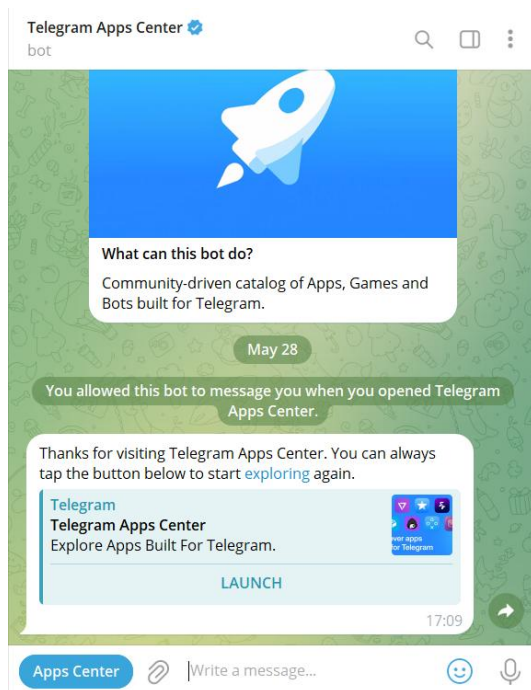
Telegram Apps Center
bot

What can this bot do?

Community-driven catalog of Apps, Games and Bots built for Telegram.

May 28

You allowed this bot to message you when you opened Telegram Apps Center.

Thanks for visiting Telegram Apps Center. You can always tap the button below to start exploring again.

Telegram
Telegram Apps Center
Explore Apps Built For Telegram.

ver apps for Telegram

LAUNCH

17:09

Apps Center

Write a message...